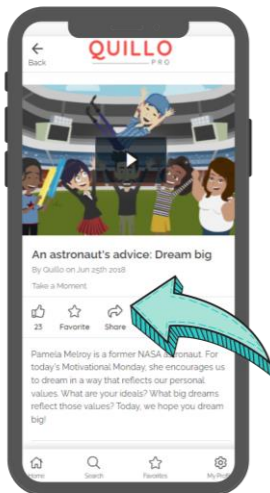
Back
QUILLO
PRO

An astronaut's advice: Dream big

By Quillo on Jun 25th 2018

Take a Moment

23 Favorite Share

Pamela Melroy is a former NASA astronaut. For today's Motivational Monday, she encourages us to dream in a way that reflects our personal values. What are your ideals? What big dreams reflect those values? Today, we hope you dream big!

Home Search Favorites My Pr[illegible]